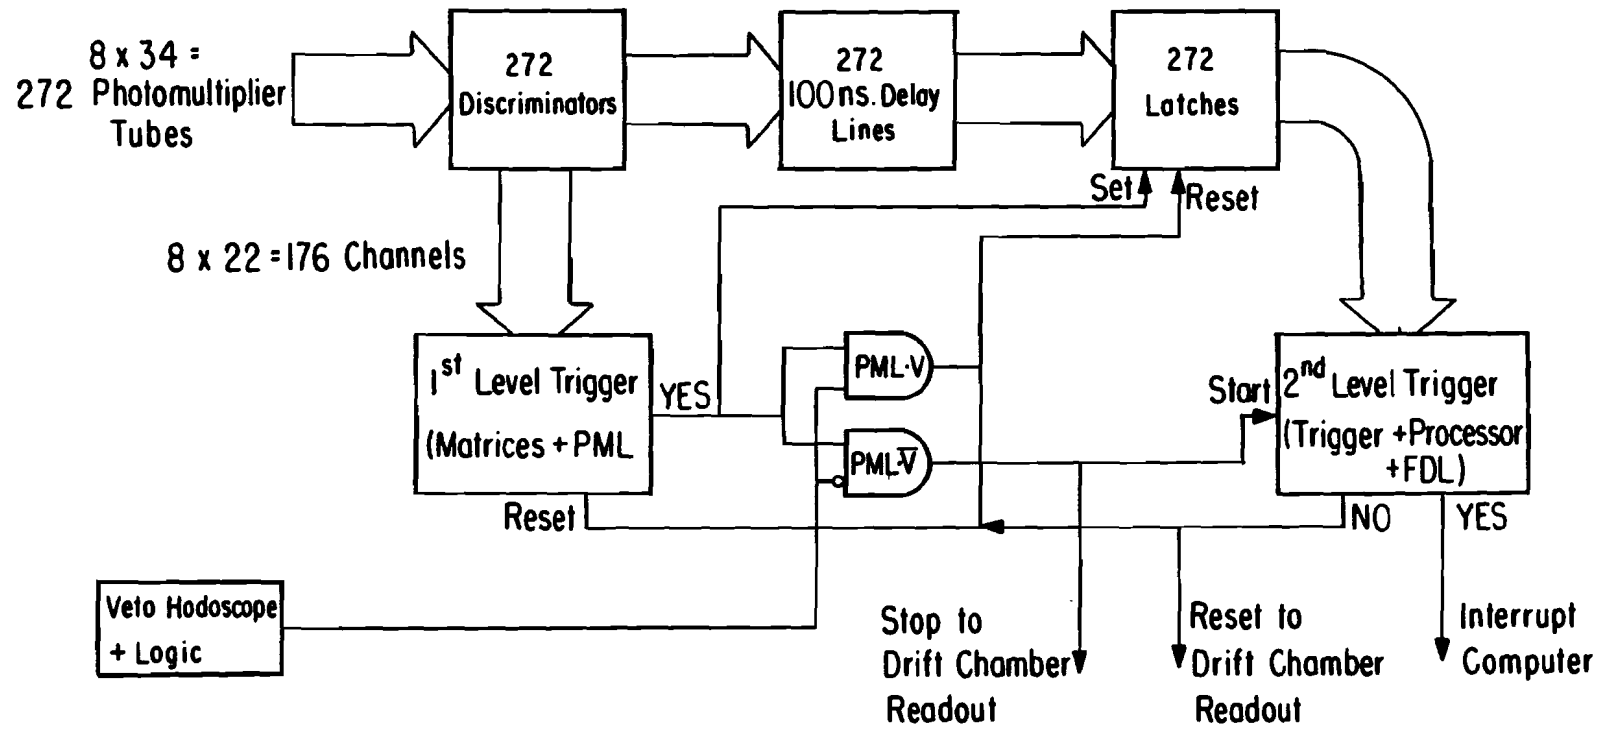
8 x 34 =
272 Photomultiplier
Tubes

272
Discriminators

272
100 ns. Delay
Lines

272
Latches

Set

Reset

8 x 22 = 176 Channels

$1^{st}$ Level Trigger
(Matrices + PML

YES

PML·V

PML·$\overline{V}$

Start

$2^{nd}$ Level Trigger
(Trigger + Processor
+ FDL)

Reset

NO

YES

Veto Hodoscope
+ Logic

Stop to
Drift Chamber
Readout

Reset to
Drift Chamber
Readout

Interrupt
Computer